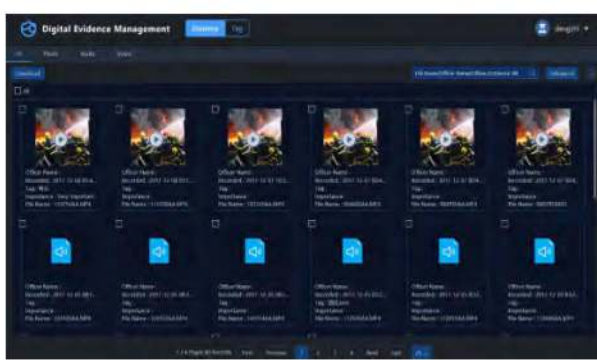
Digital Evidence Management

Distance

Tag

dengjin

All

Photo

Audio

Video

Download

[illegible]

All

Officer Name :
Recorded : 2017-12-18 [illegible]
Tag :
Importance : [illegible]
File Name : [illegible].MP4

Officer Name :
Recorded : 2017-12-18 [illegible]
Tag :
Importance :
File Name : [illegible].MP4

Officer Name :
Recorded : 2017-12-12 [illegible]
Tag :
Importance :
File Name : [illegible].MP4

Officer Name :
Recorded : 2017-12-07 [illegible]
Tag :
Importance :
File Name : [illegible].MP4

Officer Name :
Recorded : 2017-12-07 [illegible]
Tag :
Importance :
File Name : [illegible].MP4

Officer Name :
Recorded : 2017-12-07 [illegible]
Tag :
Importance :
File Name : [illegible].MP4

Officer Name :
Recorded : 2017-12-05 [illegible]
Tag :
Importance :
File Name : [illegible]

Officer Name :
Recorded : 2017-12-05 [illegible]
Tag :
Importance :
File Name : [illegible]

Officer Name :
Recorded : 2017-12-05 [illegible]
Tag :
Importance :
File Name : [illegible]

Officer Name :
Recorded : 2017-12-05 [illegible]
Tag :
Importance :
File Name : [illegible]

Officer Name :
Recorded : 2017-12-05 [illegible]
Tag :
Importance :
File Name : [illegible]

Officer Name :
Recorded : 2017-12-05 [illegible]
Tag :
Importance :
File Name : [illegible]

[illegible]

First

Previous

1

2

3

4

Next

Last

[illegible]